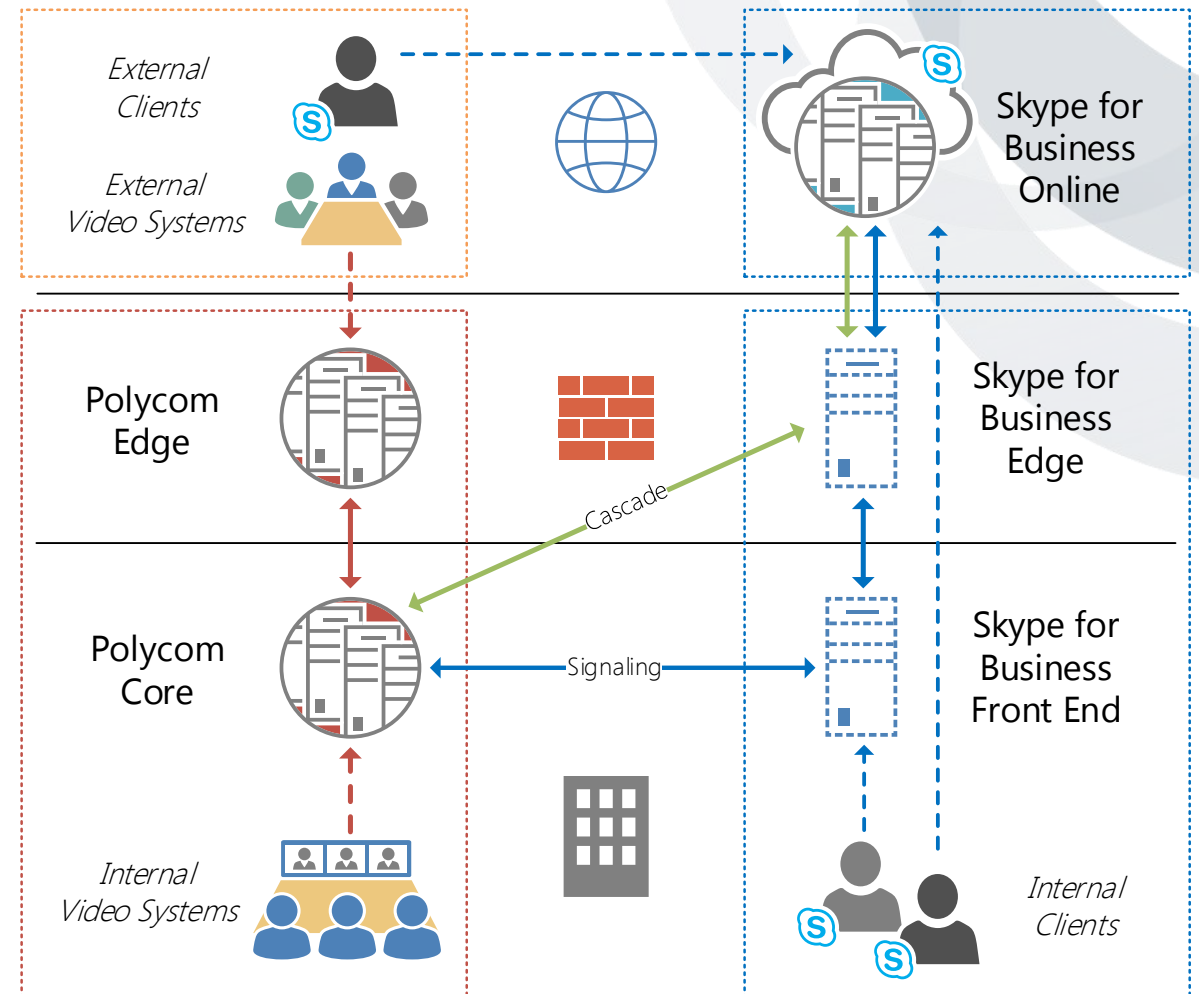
External Clients

External Video Systems

Skype for Business Online

Polycom Edge

Skype for Business Edge

Cascade

Polycom Core

Signaling

Skype for Business Front End

Internal Video Systems

Internal Clients